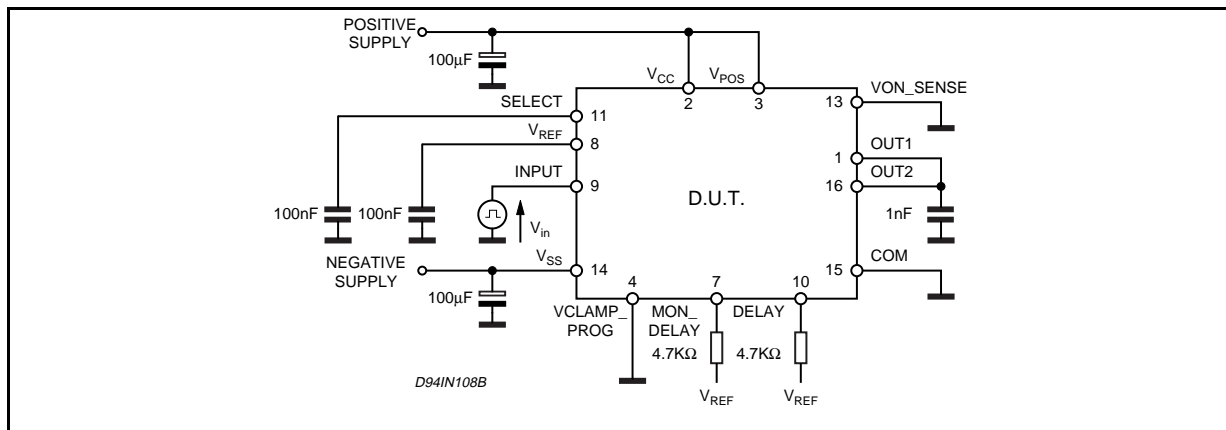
POSITIVE SUPPLY

100µF

$V_{CC}$

$V_{POS}$

2

3

SELECT

11

13

VON_SENSE

$V_{REF}$

8

OUT1

1

INPUT

9

16

OUT2

D.U.T.

100nF

100nF

$V_{in}$

1nF

NEGATIVE SUPPLY

$V_{SS}$

14

15

COM

100µF

4

7

10

VCLAMP_ PROG

MON_ DELAY

DELAY

4.7KΩ

4.7KΩ

D94IN108B

$V_{REF}$

$V_{REF}$